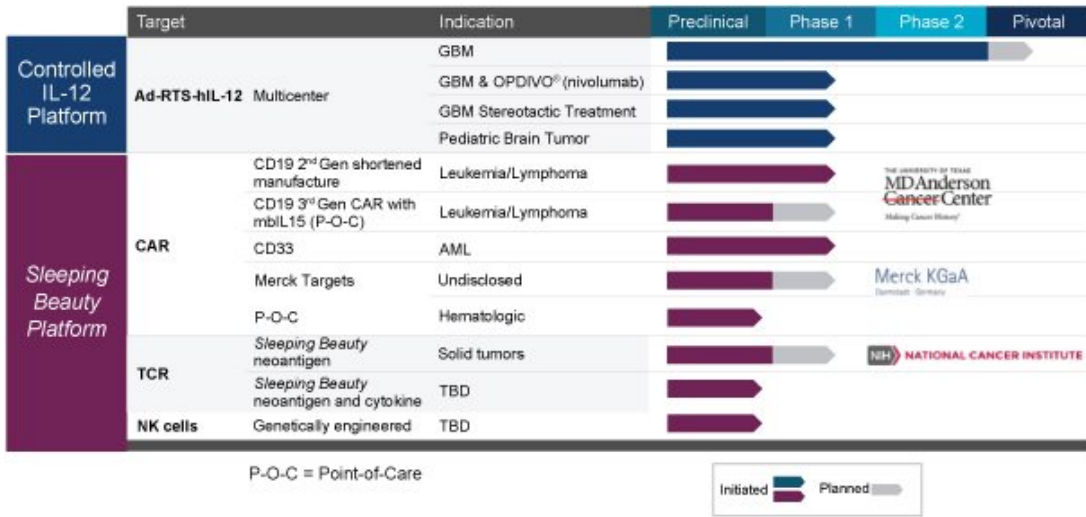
| | Target | | Indication | Preclinical | Phase 1 | Phase 2 | Pivotal |
|---|---|---|---|---|---|---|---|
| Controlled IL-12 Platform | Ad-RTS-hIL-12 | Multicenter | GBM | | | | |
| | | | GBM & OPDIVO® (nivolumab) | | | | |
| | | | GBM Stereotactic Treatment | | | | |
| | | | Pediatric Brain Tumor | | | | |
| *Sleeping Beauty Platform* | CAR | CD19 2nd Gen shortened manufacture | Leukemia/Lymphoma | | | | THE UNIVERSITY OF TEXAS MDAnderson Cancer Center Making Cancer History® |
| | | CD19 3rd Gen CAR with mbIL15 (P-O-C) | Leukemia/Lymphoma | | | | |
| | | CD33 | AML | | | | |
| | | Merck Targets | Undisclosed | | | | Merck KGaA Darmstadt · Germany |
| | | P-O-C | Hematologic | | | | |
| | TCR | *Sleeping Beauty* neoantigen | Solid tumors | | | | NIH NATIONAL CANCER INSTITUTE |
| | | *Sleeping Beauty* neoantigen and cytokine | TBD | | | | |
| | NK cells | Genetically engineered | TBD | | | | |

P-O-C = Point-of-Care

Initiated Planned